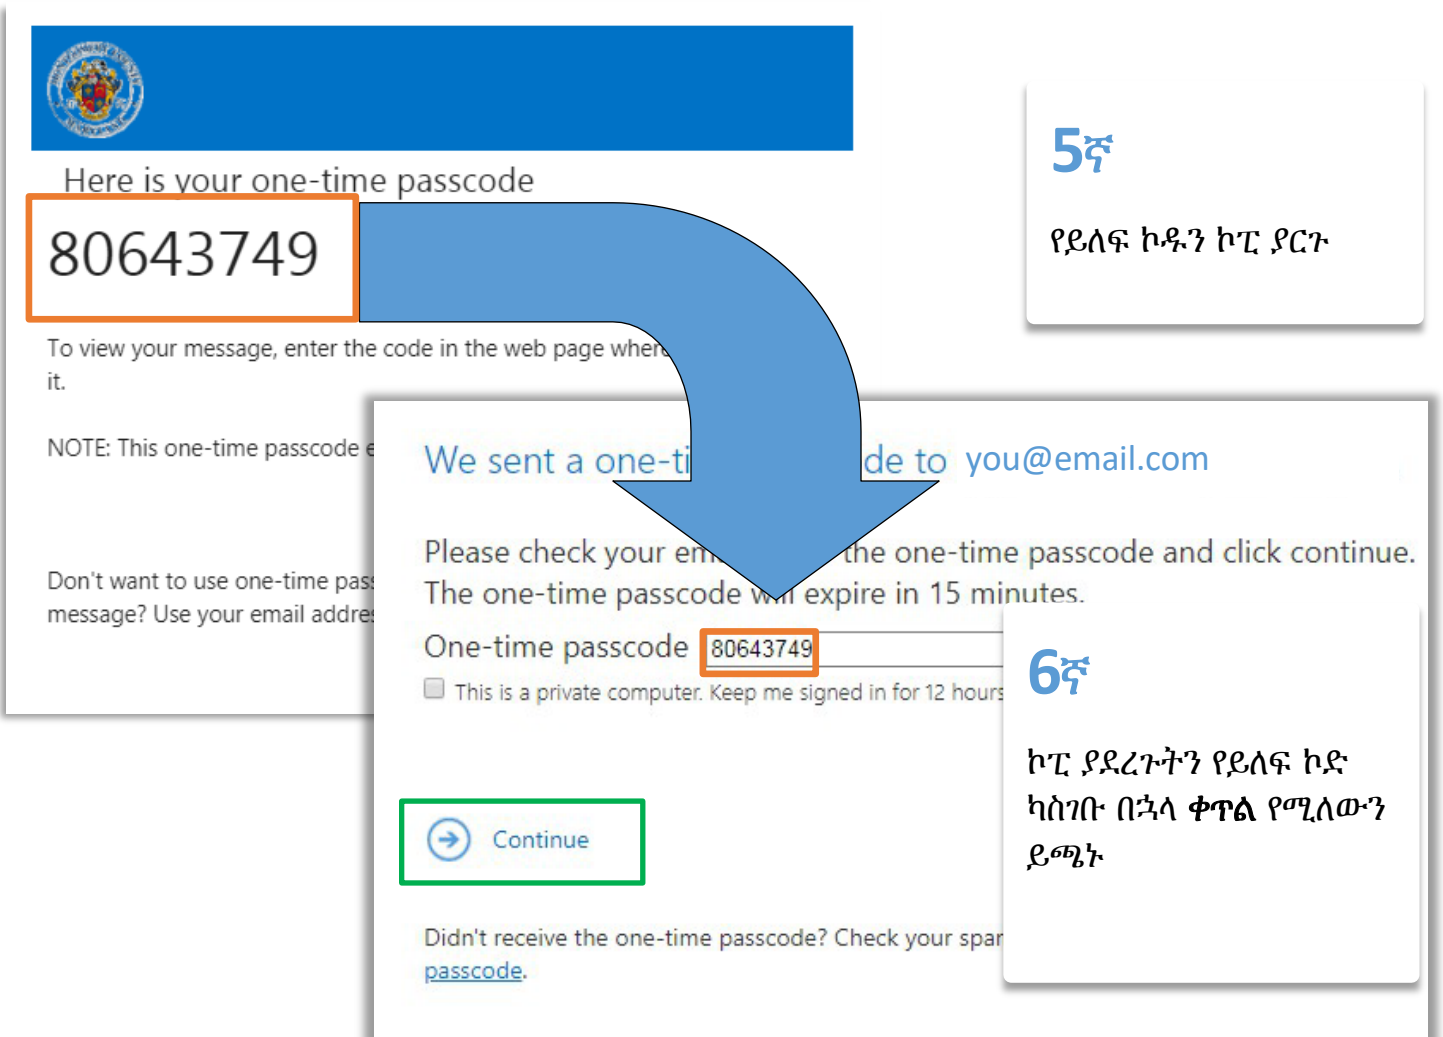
Here is your one-time passcode

80643749

To view your message, enter the code in the web page where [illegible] it.

NOTE: This one-time passcode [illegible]

Don't want to use one-time pas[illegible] message? Use your email addre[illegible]

5ኛ

የይለፍ ኮዱን ኮፒ ያርጉ

We sent a one-ti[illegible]de to you@email.com

Please check your em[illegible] the one-time passcode and click continue. The one-time passcode w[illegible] expire in 15 minutes.

One-time passcode 80643749

This is a private computer. Keep me signed in for 12 hours

Continue

Didn't receive the one-time passcode? Check your spa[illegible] passcode.

6ኛ

ኮፒ ያደረጉትን የይለፍ ኮድ ካስገቡ በኋላ **ቀጥል** የሚለውን ይጫኑ